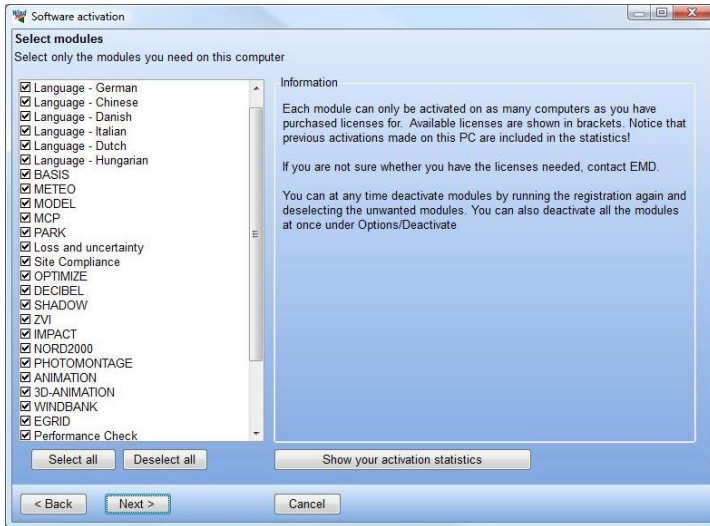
Software activation

Select modules
Select only the modules you need on this computer

☑ Language - German
☑ Language - Chinese
☑ Language - Danish
☑ Language - Italian
☑ Language - Dutch
☑ Language - Hungarian
☑ BASIS
☑ METEO
☑ MODEL
☑ MCP
☑ PARK
☑ Loss and uncertainty
☑ Site Compliance
☑ OPTIMIZE
☑ DECIBEL
☑ SHADOW
☑ ZVI
☑ IMPACT
☑ NORD2000
☑ PHOTOMONTAGE
☑ ANIMATION
☑ 3D-ANIMATION
☑ WINDBANK
☑ EGRID
☑ Performance Check

Information

Each module can only be activated on as many computers as you have purchased licenses for. Available licenses are shown in brackets. Notice that previous activations made on this PC are included in the statistics!

If you are not sure whether you have the licenses needed, contact EMD.

You can at any time deactivate modules by running the registration again and deselecting the unwanted modules. You can also deactivate all the modules at once under Options/Deactivate

Select all
Deselect all
Show your activation statistics

< Back
Next >
Cancel